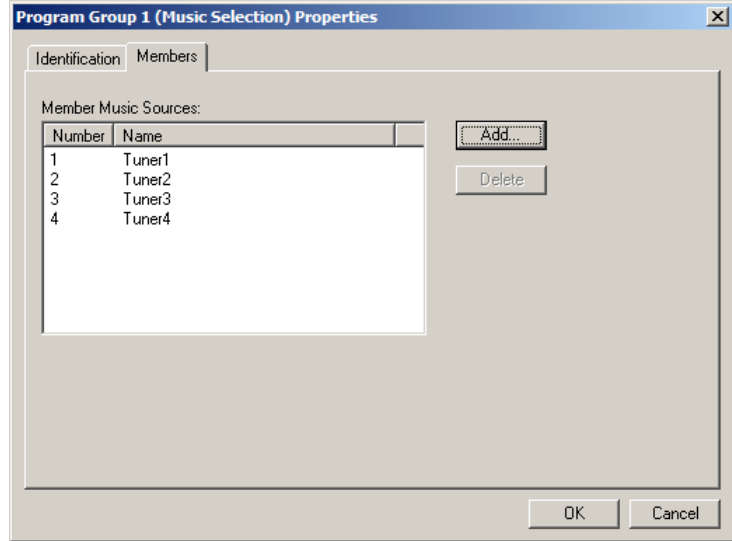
Program Group 1 (Music Selection) Properties

Identification | Members

Member Music Sources:

| Number | Name |
|---|---|
| 1 | Tuner1 |
| 2 | Tuner2 |
| 3 | Tuner3 |
| 4 | Tuner4 |

Add...

Delete

OK

Cancel